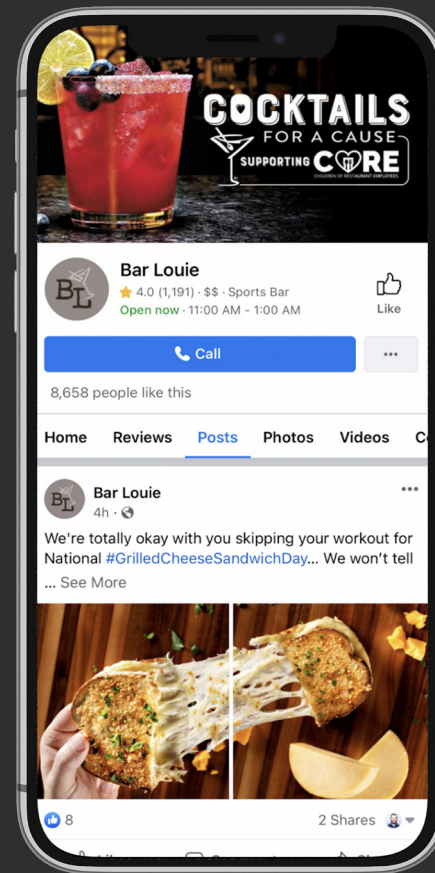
COCKTAILS FOR A CAUSE
SUPPORTING CORE
CHILDREN OF RESTAURANT EMPLOYEES

BL

Bar Louie
4.0 (1,191) · $$ · Sports Bar
Open now · 11:00 AM - 1:00 AM

Like

Call

···

8,658 people like this

Home Reviews Posts Photos Videos C

BL

Bar Louie
4h ·

···

We're totally okay with you skipping your workout for National #GrilledCheeseSandwichDay... We won't tell ... See More

8

2 Shares